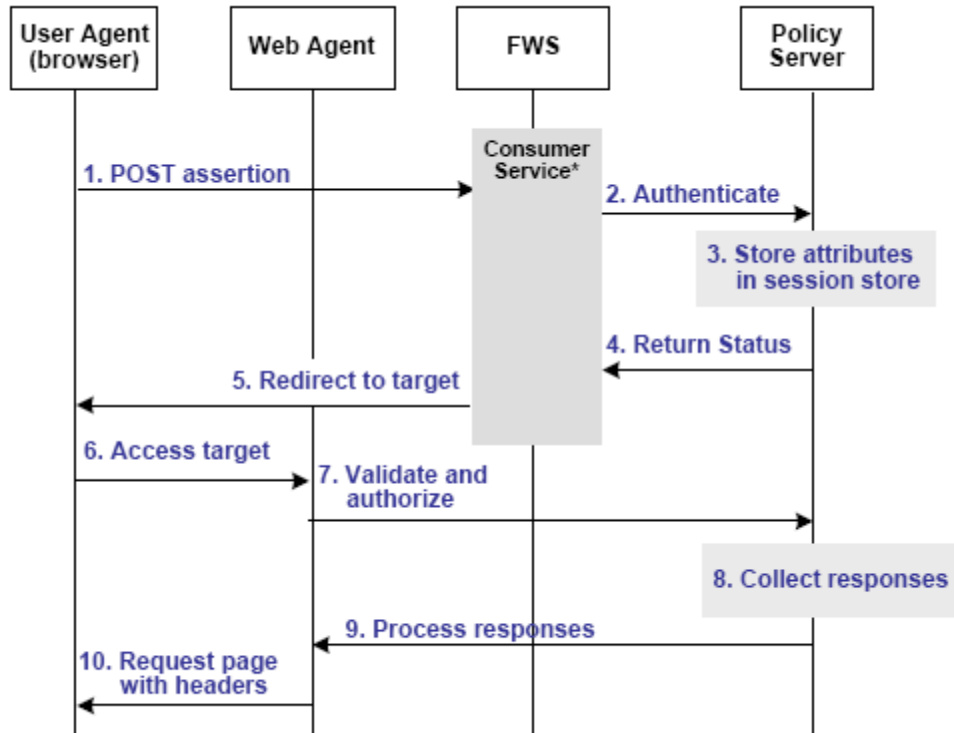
User Agent (browser)

Web Agent

FWS

Policy Server

Consumer Service*

1. POST assertion

2. Authenticate

3. Store attributes in session store

4. Return Status

5. Redirect to target

6. Access target

7. Validate and authorize

8. Collect responses

9. Process responses

10. Request page with headers